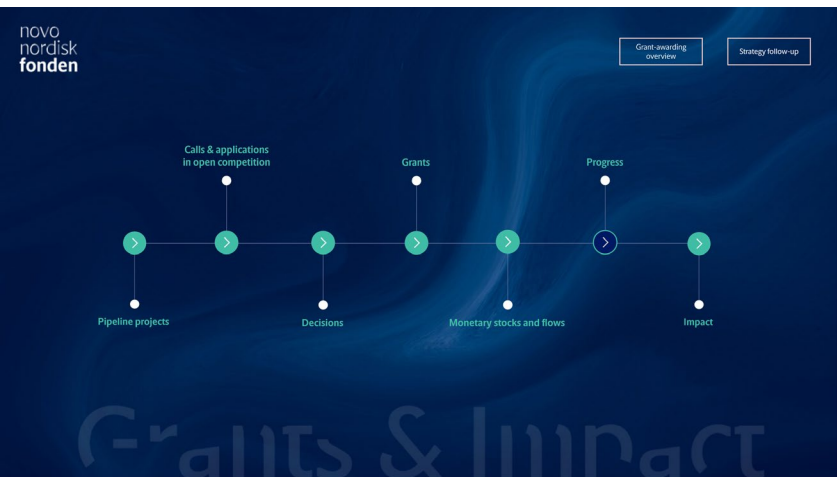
novo nordisk fonden

Grant-awarding overview

Strategy follow-up

Calls & applications in open competition

Grants

Progress

Pipeline projects

Decisions

Monetary stocks and flows

Impact

Grants & Impact